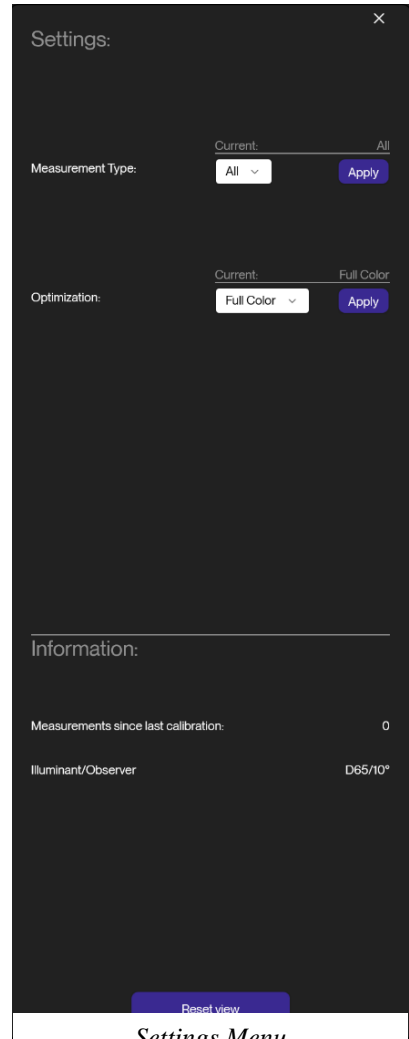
×
Settings:

Current: All
Measurement Type: All Apply

Current: Full Color
Optimization: Full Color Apply

Information:

Measurements since last calibration: 0

Illuminant/Observer D65/10°

Reset view

Settings Menu